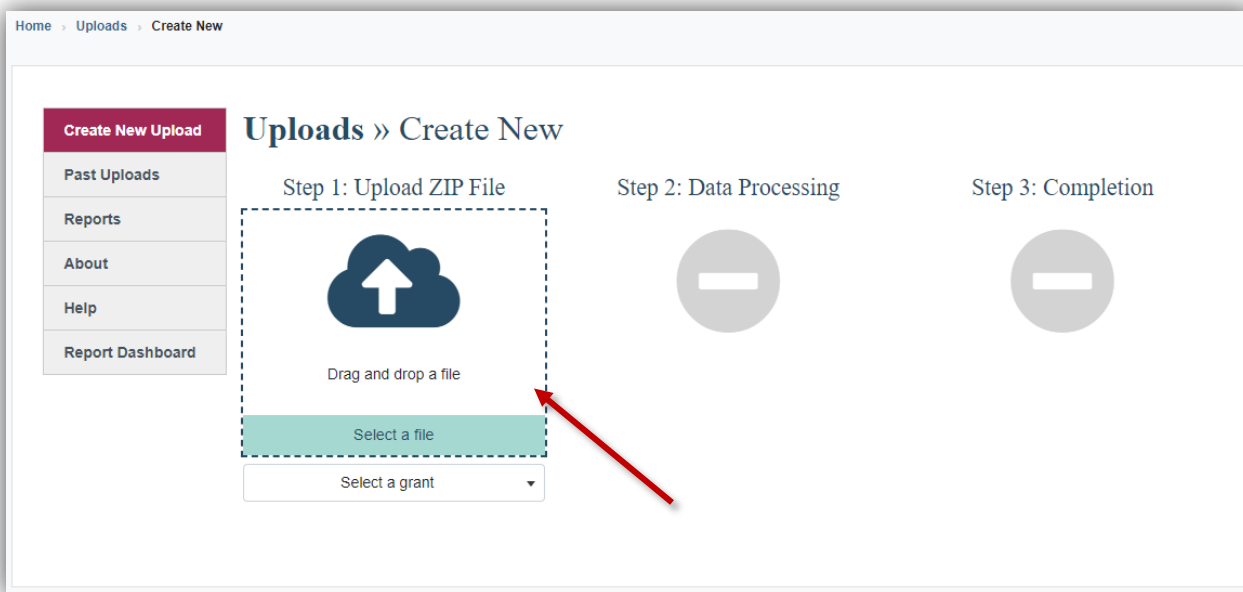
Home › Uploads › Create New

Create New Upload
Past Uploads
Reports
About
Help
Report Dashboard

Uploads » Create New

Step 1: Upload ZIP File

Drag and drop a file

Select a file

Select a grant

Step 2: Data Processing

Step 3: Completion